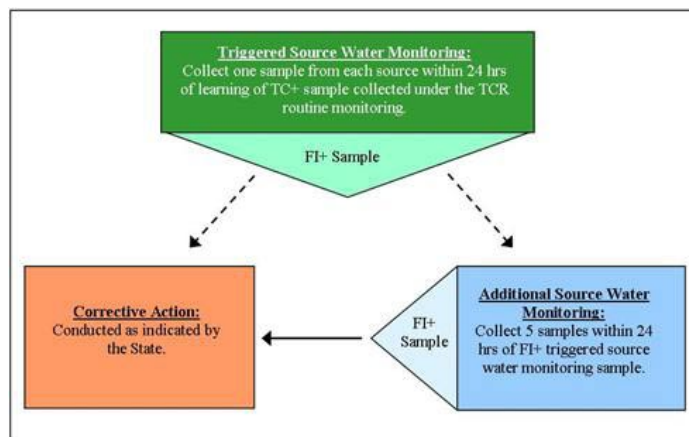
Triggered Source Water Monitoring:
Collect one sample from each source within 24 hrs of learning of TC+ sample collected under the TCR routine monitoring.

FI+ Sample

Corrective Action:
Conducted as indicated by the State.

FI+ Sample

Additional Source Water Monitoring:
Collect 5 samples within 24 hrs of FI+ triggered source water monitoring sample.